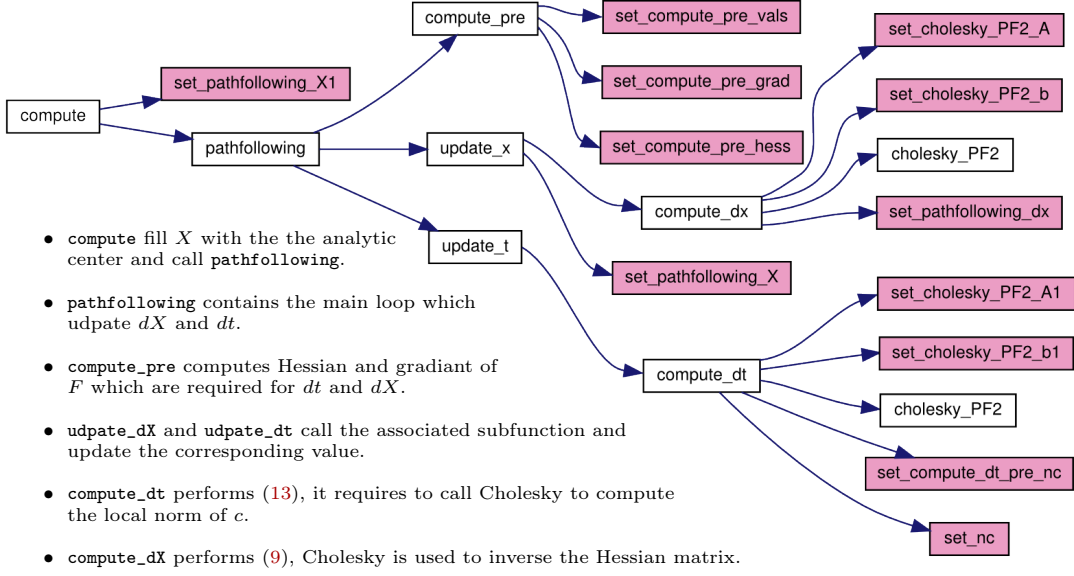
compute_pre

set_compute_pre_vals

set_cholesky_PF2_A

set_pathfollowing_X1

set_compute_pre_grad

compute

set_cholesky_PF2_b

pathfollowing

update_x

set_compute_pre_hess

cholesky_PF2

compute_dx

set_pathfollowing_dx

update_t

set_pathfollowing_X

set_cholesky_PF2_A1

set_cholesky_PF2_b1

compute_dt

cholesky_PF2

set_compute_dt_pre_nc

set_nc

- compute fill $X$ with the the analytic center and call pathfollowing.

- pathfollowing contains the main loop which udpate $dX$ and $dt$.

- compute_pre computes Hessian and gradiant of $F$ which are required for $dt$ and $dX$.

- udpate_dX and udpate_dt call the associated subfunction and update the corresponding value.

- compute_dt performs (13), it requires to call Cholesky to compute the local norm of $c$.

- compute_dX performs (9), Cholesky is used to inverse the Hessian matrix.